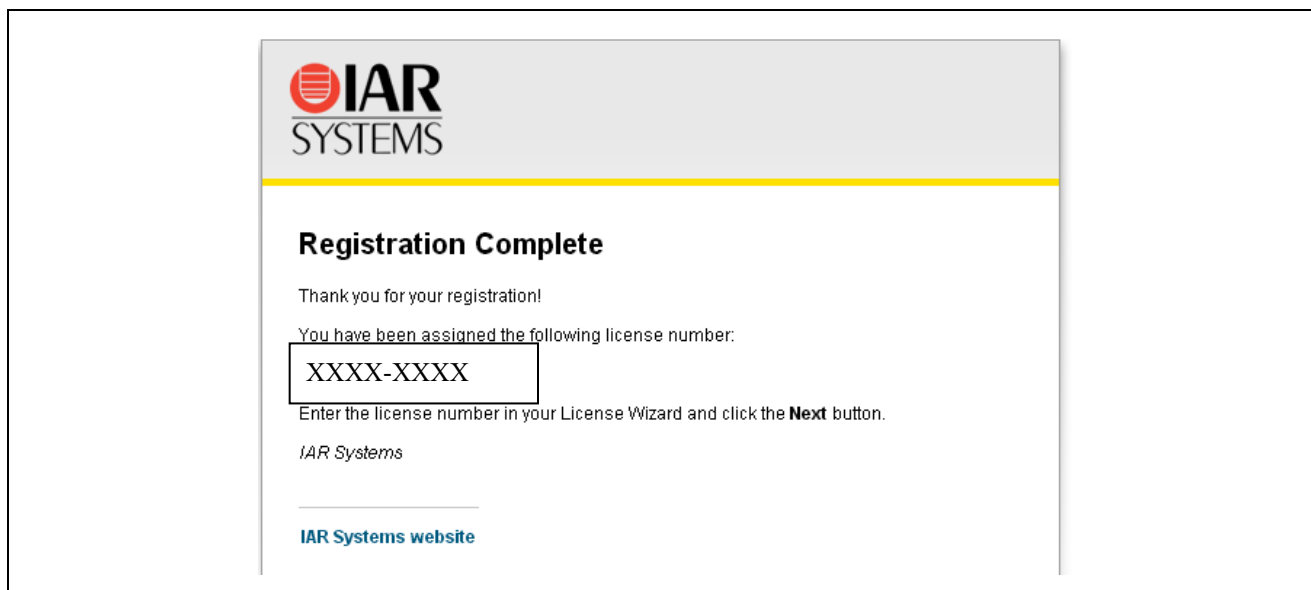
IAR SYSTEMS

Registration Complete

Thank you for your registration!

You have been assigned the following license number:

XXXX-XXXX

Enter the license number in your License Wizard and click the **Next** button.

*IAR Systems*

IAR Systems website